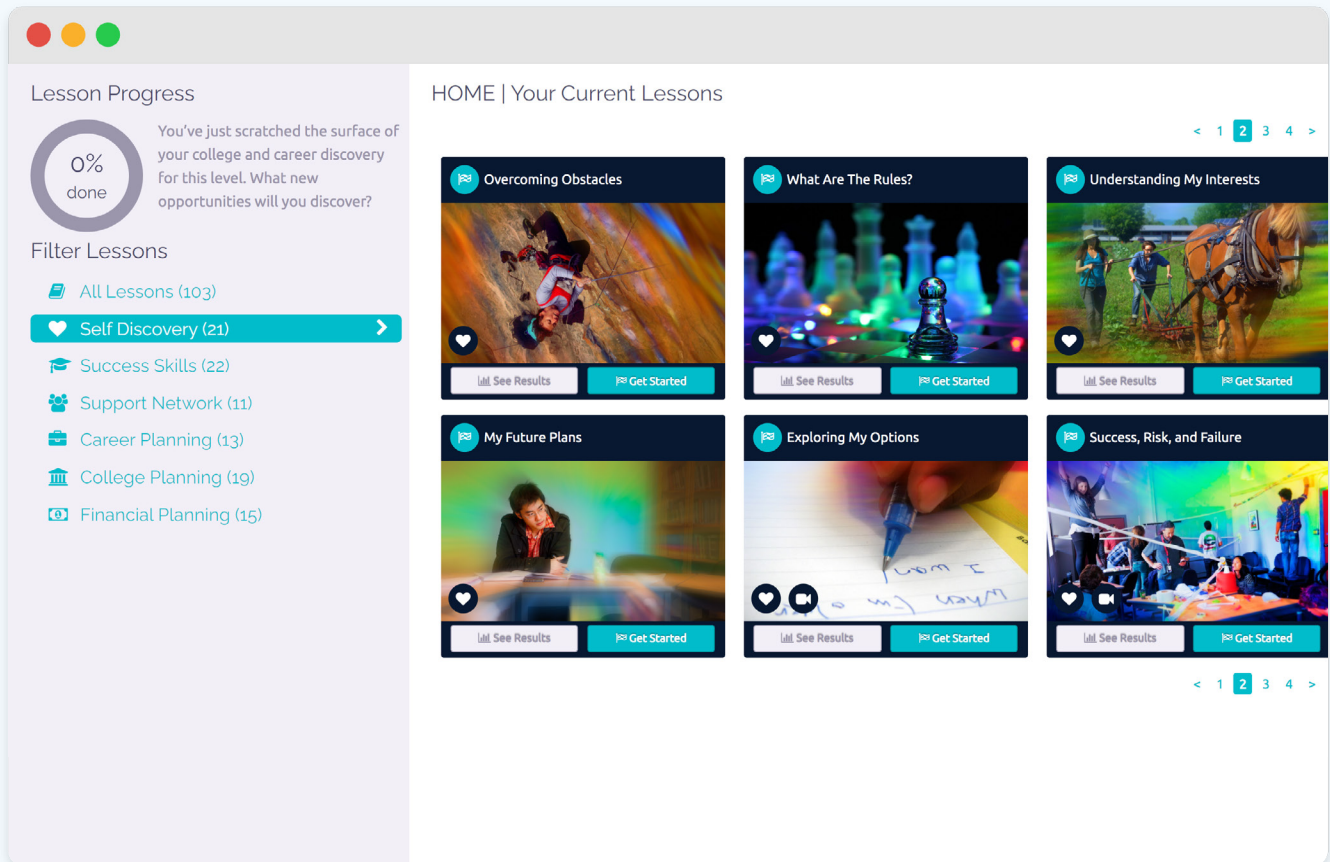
Lesson Progress

0%
done

You've just scratched the surface of your college and career discovery for this level. What new opportunities will you discover?

Filter Lessons

All Lessons (103)
Self Discovery (21)
Success Skills (22)
Support Network (11)
Career Planning (13)
College Planning (19)
Financial Planning (15)

HOME | Your Current Lessons

< 1 2 3 4 >

Overcoming Obstacles
See Results
Get Started

What Are The Rules?
See Results
Get Started

Understanding My Interests
See Results
Get Started

My Future Plans
See Results
Get Started

Exploring My Options
See Results
Get Started

Success, Risk, and Failure
See Results
Get Started

< 1 2 3 4 >